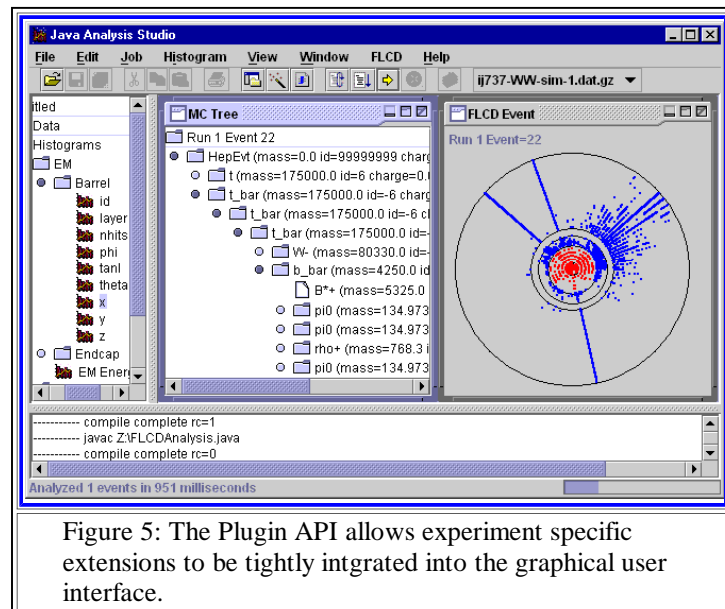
Java Analysis Studio

File Edit Job Histogram View Window FLCD Help

ij737-WW-sim-1.dat.gz

itled
Data
Histograms
EM
Barrel
id
layer
nhits
phi
tanl
theta
x
y
z
Endcap
EM Ener

MC Tree
Run 1 Event 22
HepEvt (mass=0.0 id=99999999 charg
t (mass=175000.0 id=6 charge=0.
t_bar (mass=175000.0 id=-6 charg
t_bar (mass=175000.0 id=-6 c
t_bar (mass=175000.0 id=
W- (mass=80330.0 id=
b_bar (mass=4250.0 id
B*+ (mass=5325.0
pi0 (mass=134.973
pi0 (mass=134.973
rho+ (mass=768.3 i
pi0 (mass=134.973

FLCD Event
Run 1 Event=22

----------- compile complete rc=1
----------- javac Z:\FLCDAnalysis.java
----------- compile complete rc=0

Analyzed 1 events in 951 milliseconds

Figure 5: The Plugin API allows experiment specific extensions to be tightly intgrated into the graphical user interface.